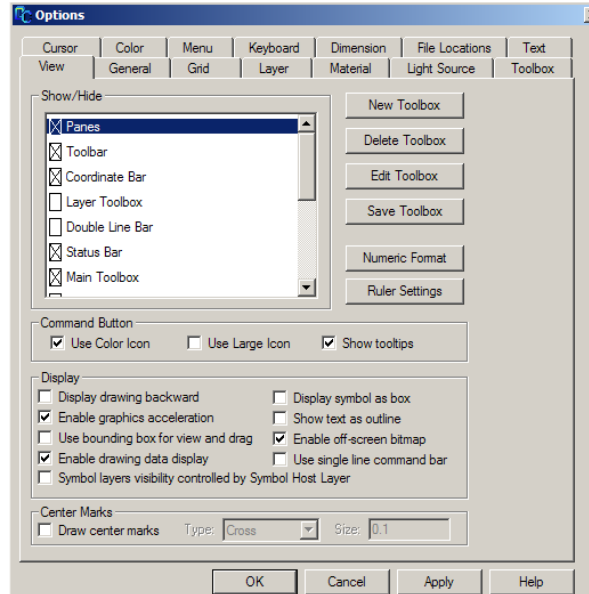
Options

Cursor | Color | Menu | Keyboard | Dimension | File Locations | Text
View | General | Grid | Layer | Material | Light Source | Toolbox

Show/Hide
Panes
Toolbar
Coordinate Bar
Layer Toolbox
Double Line Bar
Status Bar
Main Toolbox

New Toolbox
Delete Toolbox
Edit Toolbox
Save Toolbox
Numeric Format
Ruler Settings

Command Button
Use Color Icon
Use Large Icon
Show tooltips

Display
Display drawing backward
Enable graphics acceleration
Use bounding box for view and drag
Enable drawing data display
Symbol layers visibility controlled by Symbol Host Layer
Display symbol as box
Show text as outline
Enable off-screen bitmap
Use single line command bar

Center Marks
Draw center marks
Type: Cross
Size: 0.1

OK
Cancel
Apply
Help